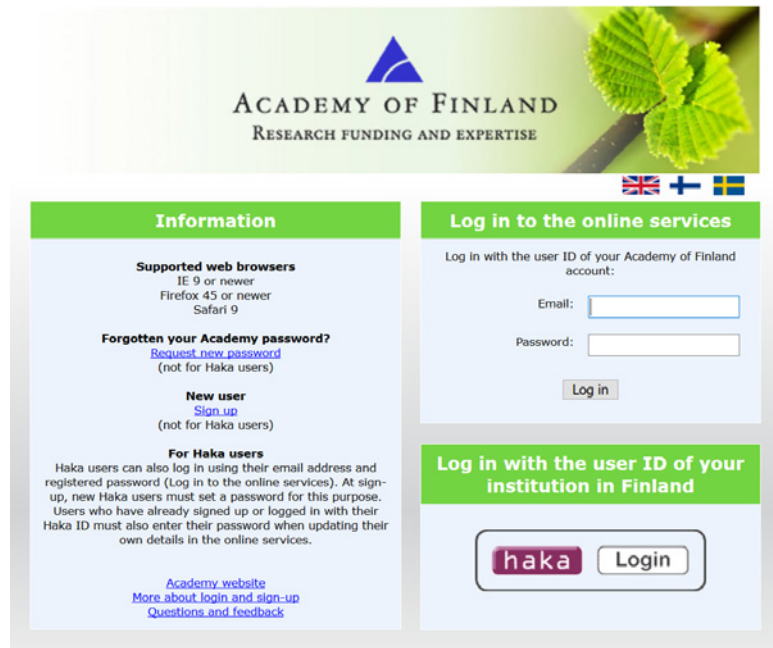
ACADEMY OF FINLAND
RESEARCH FUNDING AND EXPERTISE

Information

Supported web browsers
IE 9 or newer
Firefox 45 or newer
Safari 9

Forgotten your Academy password?
Request new password
(not for Haka users)

New user
Sign up
(not for Haka users)

For Haka users
Haka users can also log in using their email address and registered password (Log in to the online services). At sign-up, new Haka users must set a password for this purpose. Users who have already signed up or logged in with their Haka ID must also enter their password when updating their own details in the online services.

Academy website
More about login and sign-up
Questions and feedback

Log in to the online services

Log in with the user ID of your Academy of Finland account:

Email:

Password:

Log in

Log in with the user ID of your institution in Finland

haka Login